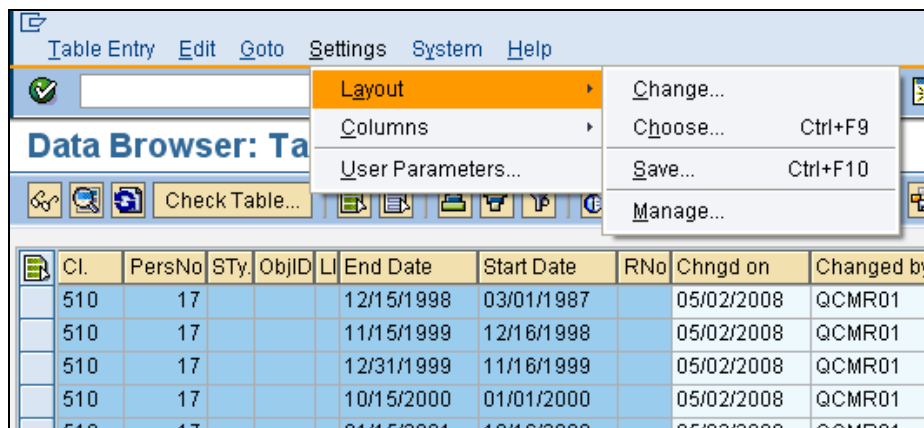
Table Entry Edit Goto Settings System Help

Layout
Columns
User Parameters...

Change...
Choose... Ctrl+F9
Save... Ctrl+F10
Manage...

Data Browser: Ta

Check Table...

| Cl. | PersNo | STy. | ObjID | Ll | End Date | Start Date | RNo | Chngd on | Changed by |
|---|---|---|---|---|---|---|---|---|---|
| 510 | 17 | | | | 12/15/1998 | 03/01/1987 | | 05/02/2008 | QCMR01 |
| 510 | 17 | | | | 11/15/1999 | 12/16/1998 | | 05/02/2008 | QCMR01 |
| 510 | 17 | | | | 12/31/1999 | 11/16/1999 | | 05/02/2008 | QCMR01 |
| 510 | 17 | | | | 10/15/2000 | 01/01/2000 | | 05/02/2008 | QCMR01 |
| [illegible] | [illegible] | | | | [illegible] | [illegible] | | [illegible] | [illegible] |